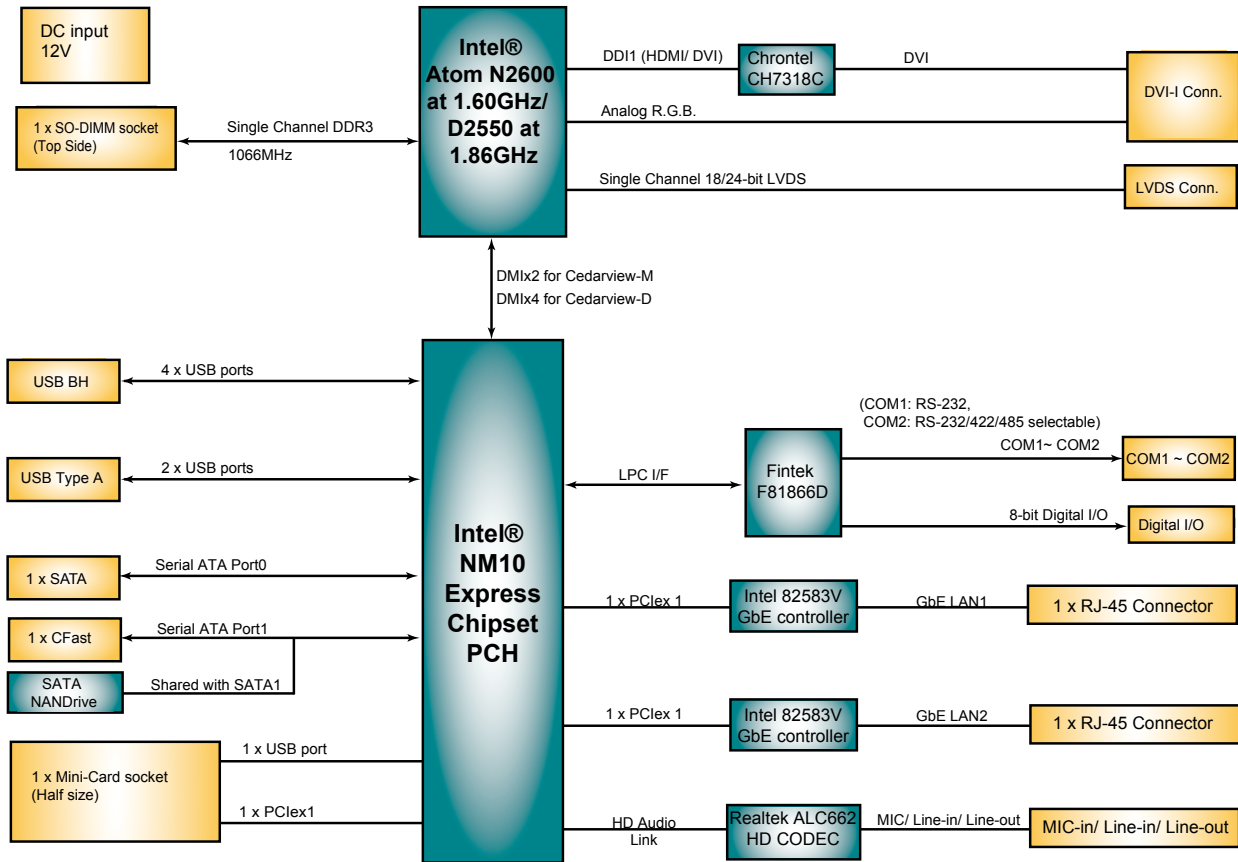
DC input
12V

1 x SO-DIMM socket
(Top Side)

Single Channel DDR3
1066MHz

Intel®
Atom N2600
at 1.60GHz/
D2550 at
1.86GHz

DDI1 (HDMI/ DVI)

Chrontel
CH7318C

DVI

DVI-I Conn.

Analog R.G.B.

Single Channel 18/24-bit LVDS

LVDS Conn.

DMIx2 for Cedarview-M
DMIx4 for Cedarview-D

USB BH

4 x USB ports

USB Type A

2 x USB ports

1 x SATA

Serial ATA Port0

1 x CFast

Serial ATA Port1

SATA
NANDrive

Shared with SATA1

1 x Mini-Card socket
(Half size)

1 x USB port

1 x PCIex1

Intel®
NM10
Express
Chipset
PCH

(COM1: RS-232,
COM2: RS-232/422/485 selectable)

LPC I/F

Fintek
F81866D

COM1~ COM2

COM1 ~ COM2

8-bit Digital I/O

Digital I/O

1 x PCIex 1

Intel 82583V
GbE controller

GbE LAN1

1 x RJ-45 Connector

1 x PCIex 1

Intel 82583V
GbE controller

GbE LAN2

1 x RJ-45 Connector

HD Audio
Link

Realtek ALC662
HD CODEC

MIC/ Line-in/ Line-out

MIC-in/ Line-in/ Line-out